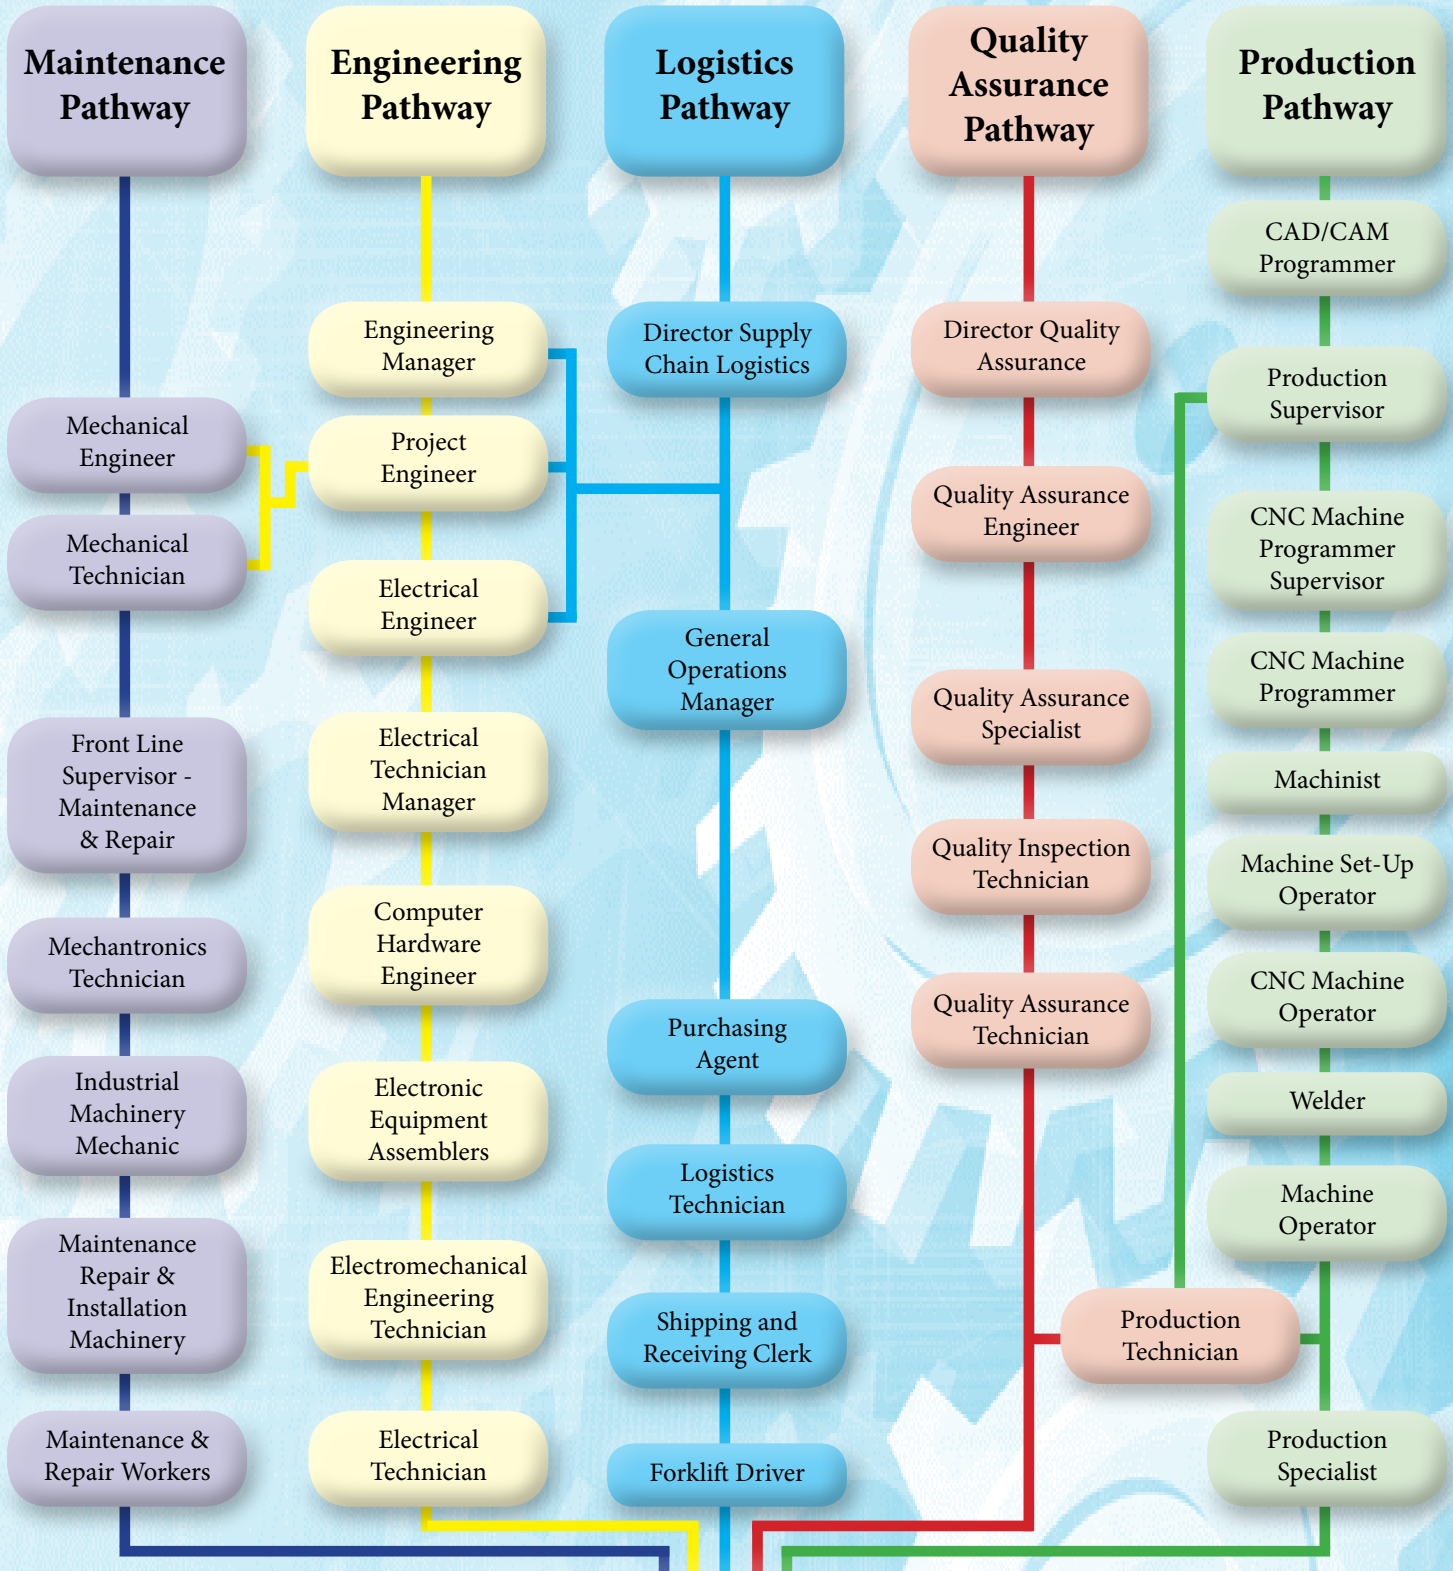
Maintenance Pathway

Mechanical Engineer

Mechanical Technician

Front Line Supervisor - Maintenance & Repair

Mechantronics Technician

Industrial Machinery Mechanic

Maintenance Repair & Installation Machinery

Maintenance & Repair Workers

Engineering Pathway

Engineering Manager

Project Engineer

Electrical Engineer

Electrical Technician Manager

Computer Hardware Engineer

Electronic Equipment Assemblers

Electromechanical Engineering Technician

Electrical Technician

Logistics Pathway

Director Supply Chain Logistics

General Operations Manager

Purchasing Agent

Logistics Technician

Shipping and Receiving Clerk

Forklift Driver

Quality Assurance Pathway

Director Quality Assurance

Quality Assurance Engineer

Quality Assurance Specialist

Quality Inspection Technician

Quality Assurance Technician

Production Technician

Production Pathway

CAD/CAM Programmer

Production Supervisor

CNC Machine Programmer Supervisor

CNC Machine Programmer

Machinist

Machine Set-Up Operator

CNC Machine Operator

Welder

Machine Operator

Production Specialist